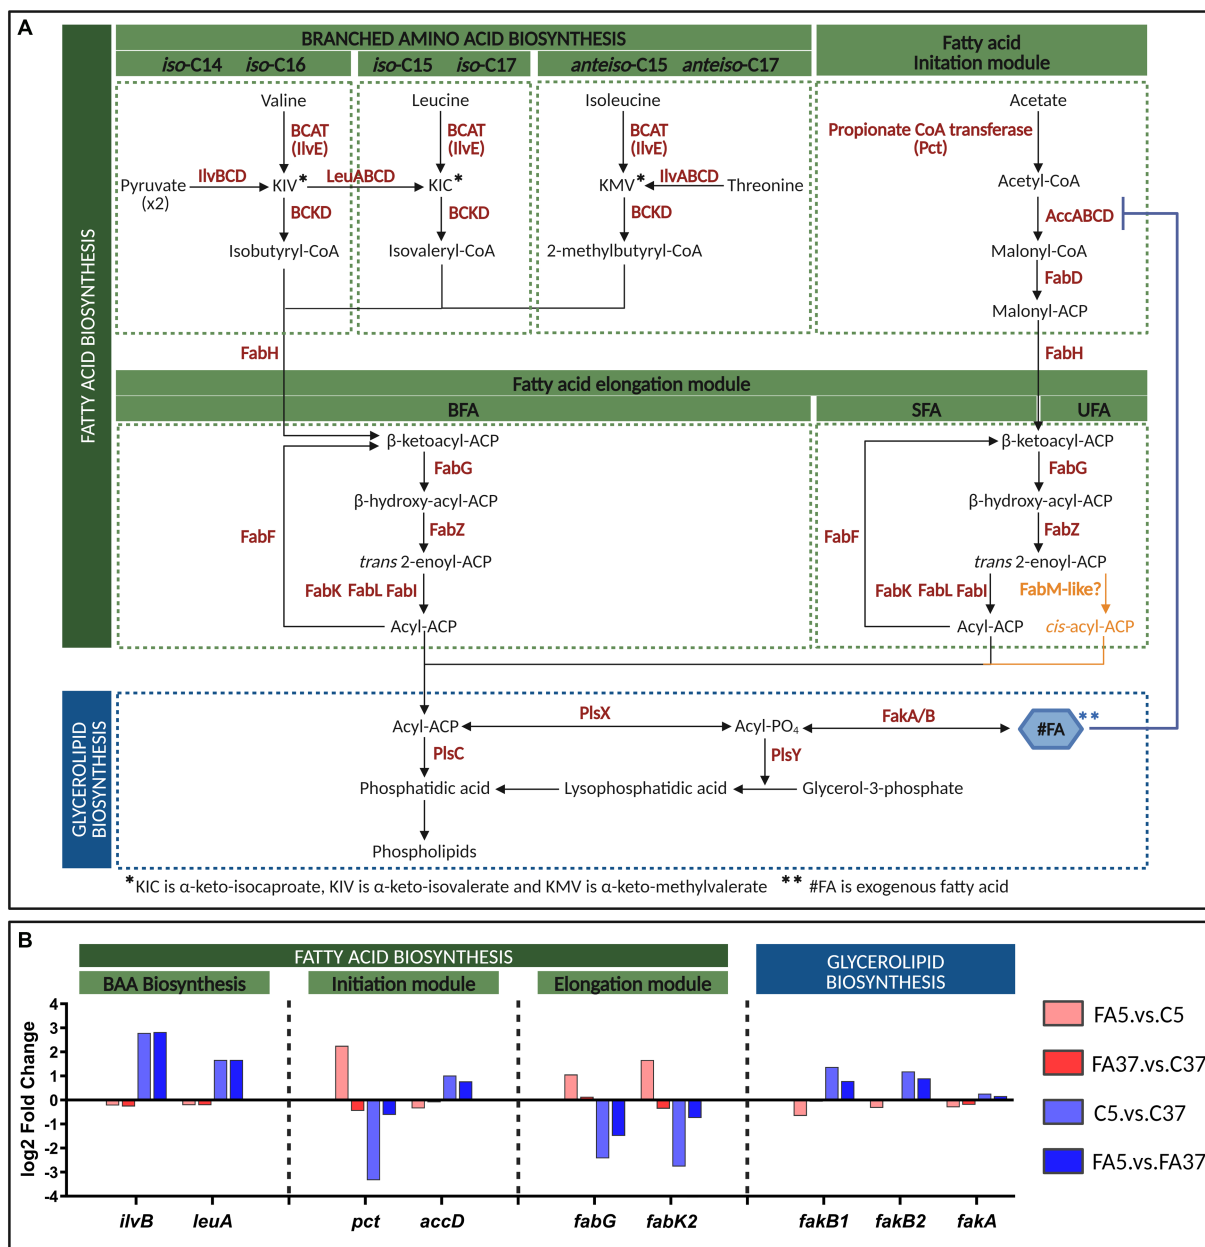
A

FATTY ACID BIOSYNTHESIS

BRANCHED AMINO ACID BIOSYNTHESIS

iso-C14 iso-C16

iso-C15 iso-C17

anteiso-C15 anteiso-C17

Fatty acid Initation module

Valine
BCAT (IlvE)
Pyruvate (x2) IlvBCD KIV* LeuABCD
BCKD
Isobutyryl-CoA

Leucine
BCAT (IlvE)
KIC*
BCKD
Isovaleryl-CoA

Isoleucine
BCAT (IlvE)
KMV* IlvABCD Threonine
BCKD
2-methylbutyryl-CoA

Acetate
Propionate CoA transferase (Pct)
Acetyl-CoA
AccABCD
Malonyl-CoA
FabD
Malonyl-ACP

FabH

FabH

Fatty acid elongation module

BFA

SFA

UFA

β-ketoacyl-ACP
FabG
β-hydroxy-acyl-ACP
FabZ
trans 2-enoyl-ACP
FabK FabL FabI
Acyl-ACP
FabF

β-ketoacyl-ACP
FabG
β-hydroxy-acyl-ACP
FabZ
trans 2-enoyl-ACP
FabK FabL FabI
FabM-like?
Acyl-ACP
cis-acyl-ACP
FabF

GLYCEROLIPID BIOSYNTHESIS

Acyl-ACP PlsX Acyl-PO$_4$ FakA/B #FA **
PlsC
PlsY
Phosphatidic acid Lysophosphatidic acid Glycerol-3-phosphate
Phospholipids

*KIC is α-keto-isocaproate, KIV is α-keto-isovalerate and KMV is α-keto-methylvalerate ** #FA is exogenous fatty acid

B

FATTY ACID BIOSYNTHESIS

GLYCEROLIPID BIOSYNTHESIS

BAA Biosynthesis

Initiation module

Elongation module

log2 Fold Change

4
3
2
1
0
-1
-2
-3
-4

ilvB leuA pct accD fabG fabK2 fakB1 fakB2 fakA

FA5.vs.C5
FA37.vs.C37
C5.vs.C37
FA5.vs.FA37